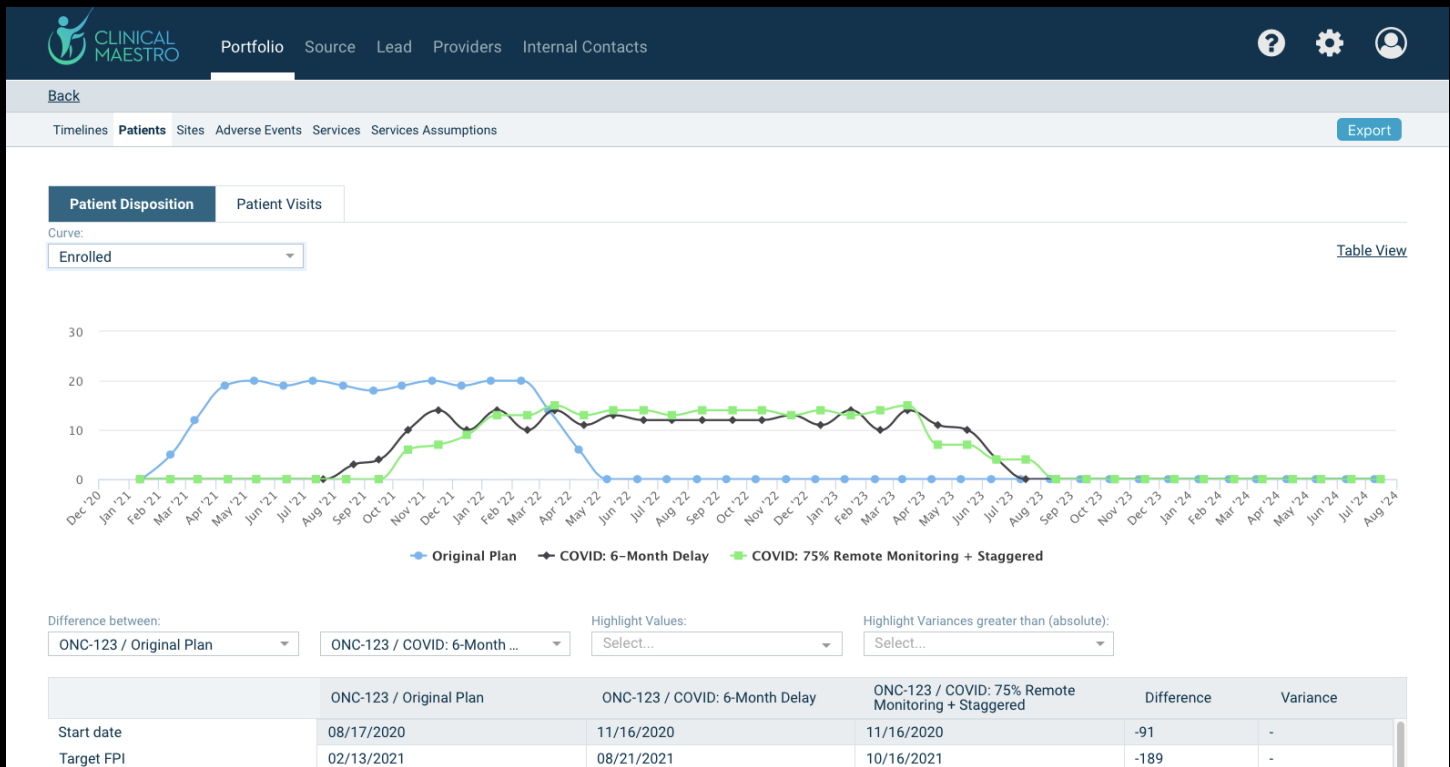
CLINICAL MAESTRO

Portfolio Source Lead Providers Internal Contacts

Back

Timelines Patients Sites Adverse Events Services Services Assumptions

Export

Patient Disposition Patient Visits

Curve:
Enrolled

Table View

30
20
10
0

Dec '20 Jan '21 Feb '21 Mar '21 Apr '21 May '21 Jun '21 Jul '21 Aug '21 Sep '21 Oct '21 Nov '21 Dec '21 Jan '22 Feb '22 Mar '22 Apr '22 May '22 Jun '22 Jul '22 Aug '22 Sep '22 Oct '22 Nov '22 Dec '22 Jan '23 Feb '23 Mar '23 Apr '23 May '23 Jun '23 Jul '23 Aug '23 Sep '23 Oct '23 Nov '23 Dec '23 Jan '24 Feb '24 Mar '24 Apr '24 May '24 Jun '24 Jul '24 Aug '24

Original Plan COVID: 6-Month Delay COVID: 75% Remote Monitoring + Staggered

Difference between:
ONC-123 / Original Plan
ONC-123 / COVID: 6-Month ...
Highlight Values:
Select...
Highlight Variances greater than (absolute):
Select...

| | ONC-123 / Original Plan | ONC-123 / COVID: 6-Month Delay | ONC-123 / COVID: 75% Remote Monitoring + Staggered | Difference | Variance |
|---|---|---|---|---|---|
| Start date | 08/17/2020 | 11/16/2020 | 11/16/2020 | -91 | - |
| Target FPI | 02/13/2021 | 08/21/2021 | 10/16/2021 | -189 | - |